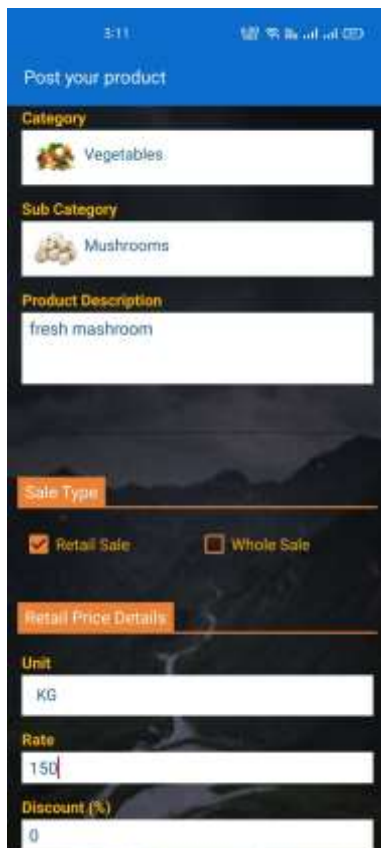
3:11

Post your product

Category

Vegetables

Sub Category

Mushrooms

Product Description

fresh mashroom

Sale Type

Retail Sale

Whole Sale

Retail Price Details

Unit

KG

Rate

150

Discount (%)

0